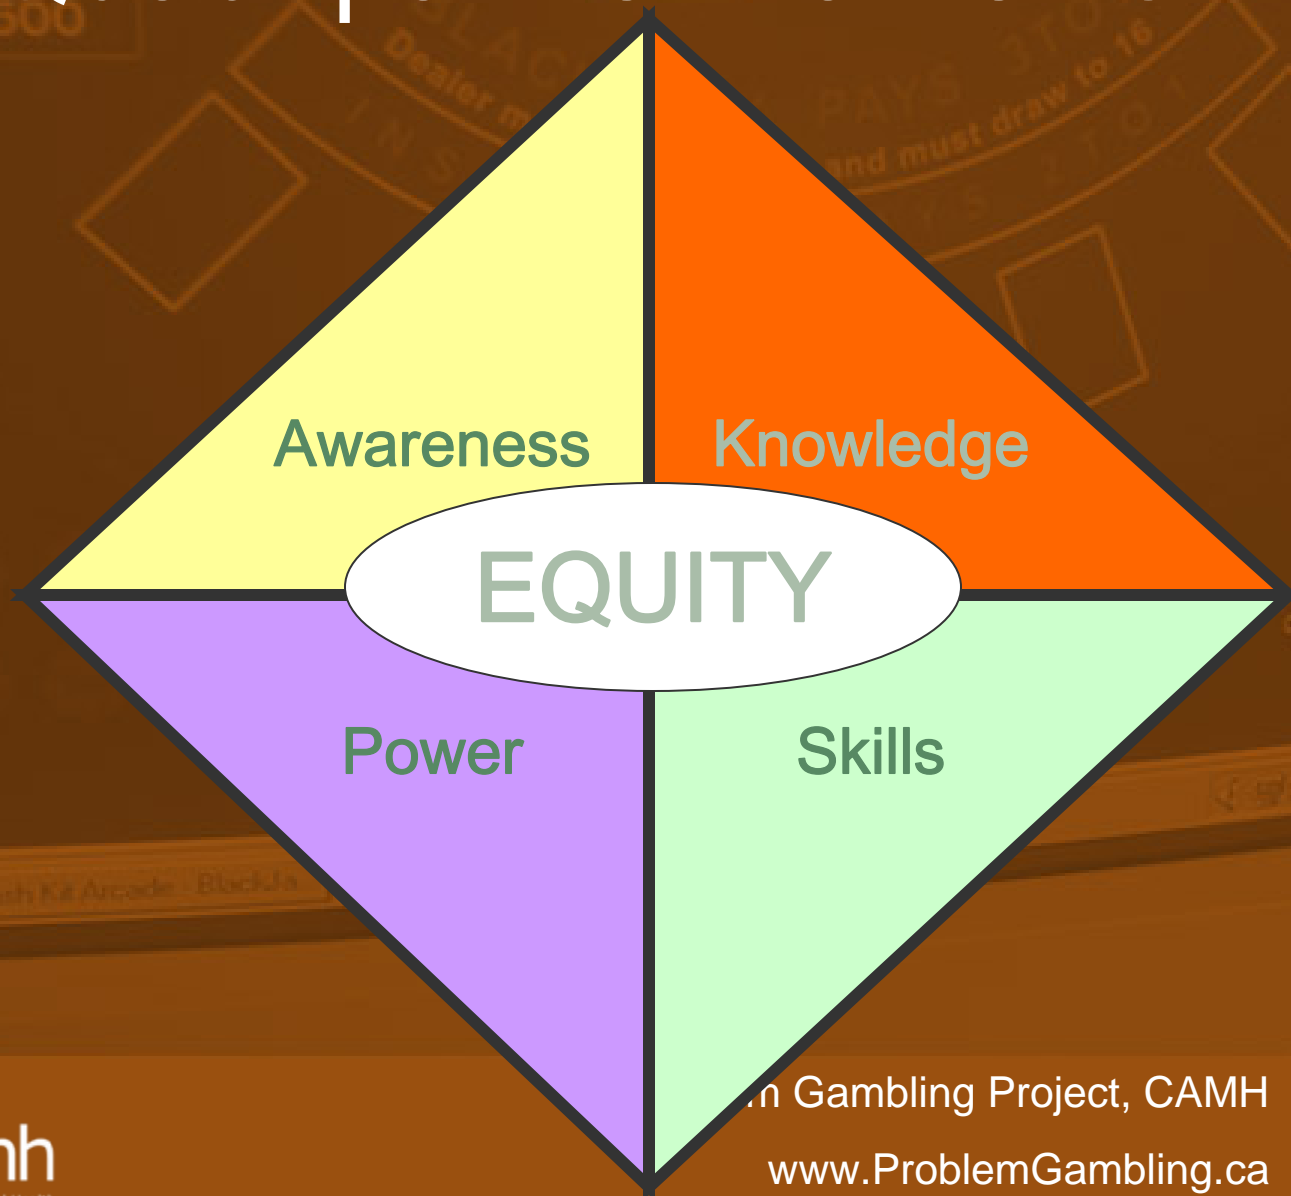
500

Dealer must draw to 16 and must draw to 16

BLACKJACK PAYS 3 TO 2

INSURANCE PAYS 2 TO 1

Awareness

Knowledge

EQUITY

Power

Skills

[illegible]h Kit Arcade - BlackJa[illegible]

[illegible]n Gambling Project, CAMH

www.ProblemGambling.ca

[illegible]nh